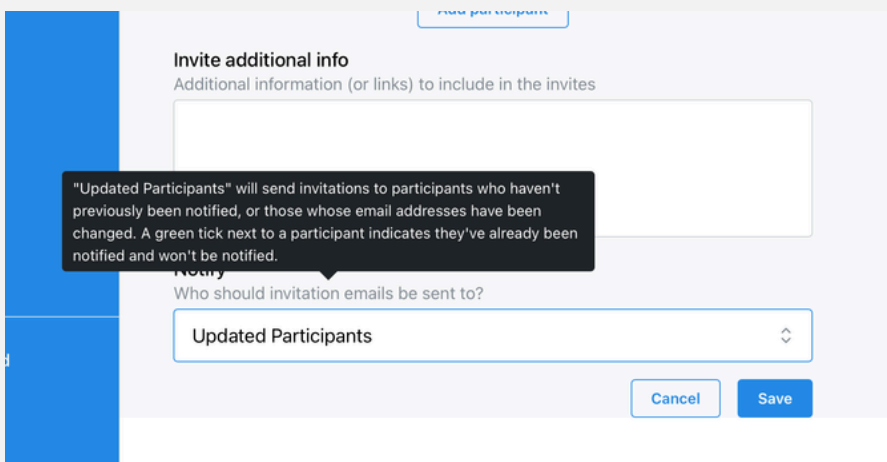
Add participant

Invite additional info
Additional information (or links) to include in the invites

"Updated Participants" will send invitations to participants who haven't previously been notified, or those whose email addresses have been changed. A green tick next to a participant indicates they've already been notified and won't be notified.

Notify
Who should invitation emails be sent to?

Updated Participants

d

Cancel
Save